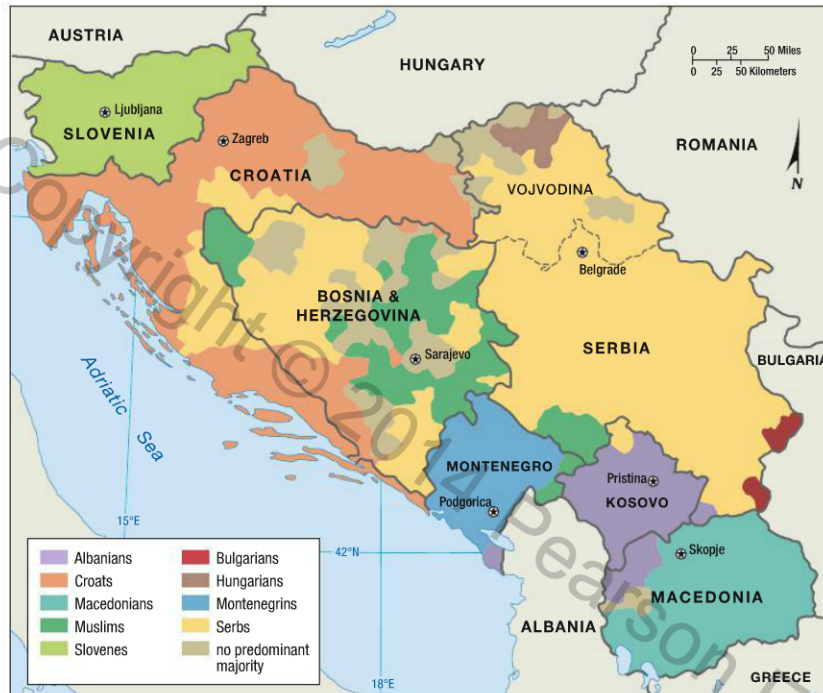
AUSTRIA
HUNGARY
0 25 50 Miles
0 25 50 Kilometers
ROMANIA
N
Ljubljana
SLOVENIA
Zagreb
CROATIA
VOJVODINA
Belgrade
BOSNIA & HERZEGOVINA
Sarajevo
SERBIA
BULGARIA
Adriatic Sea
MONTENEGRO
Pristina
KOSOVO
Podgorica
15°E
42°N
Skopje
MACEDONIA
ALBANIA
18°E
GREECE
Copyright © 2014 Pearson

| | | | |
|---|---|---|---|
| | Albanians | | Bulgarians |
| | Croats | | Hungarians |
| | Macedonians | | Montenegrins |
| | Muslims | | Serbs |
| | Slovenes | | no predominant majority |